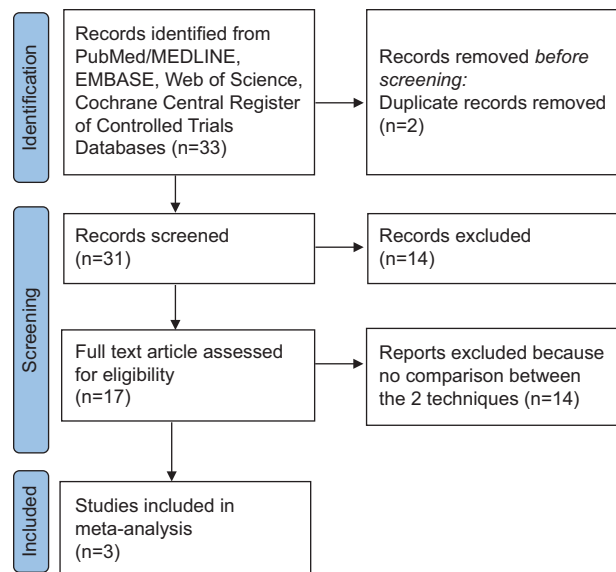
Identification

Records identified from PubMed/MEDLINE, EMBASE, Web of Science, Cochrane Central Register of Controlled Trials Databases (n=33)

Records removed *before screening:* Duplicate records removed (n=2)

Screening

Records screened (n=31)

Records excluded (n=14)

Full text article assessed for eligibility (n=17)

Reports excluded because no comparison between the 2 techniques (n=14)

Included

Studies included in meta-analysis (n=3)